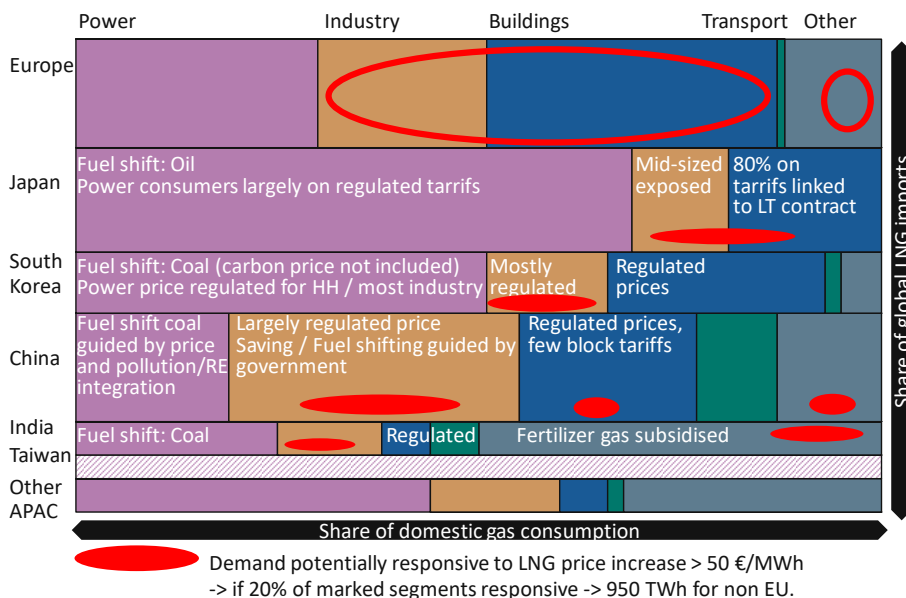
Power Industry Buildings Transport Other

Europe

Japan
Fuel shift: Oil
Power consumers largely on regulated tarrifs
Mid-sized exposed
80% on tarrifs linked to LT contract

South Korea
Fuel shift: Coal (carbon price not included)
Power price regulated for HH / most industry
Mostly regulated
Regulated prices

China
Fuel shift coal guided by price and pollution/RE integration
Largely regulated price
Saving / Fuel shifting guided by government
Regulated prices, few block tariffs

India
Fuel shift: Coal
Regulated
Regulated
Fertilizer gas subsidised

Taiwan

Other APAC

Share of global LNG imports

Share of domestic gas consumption

Demand potentially responsive to LNG price increase > 50 €/MWh
-> if 20% of marked segments responsive -> 950 TWh for non EU.